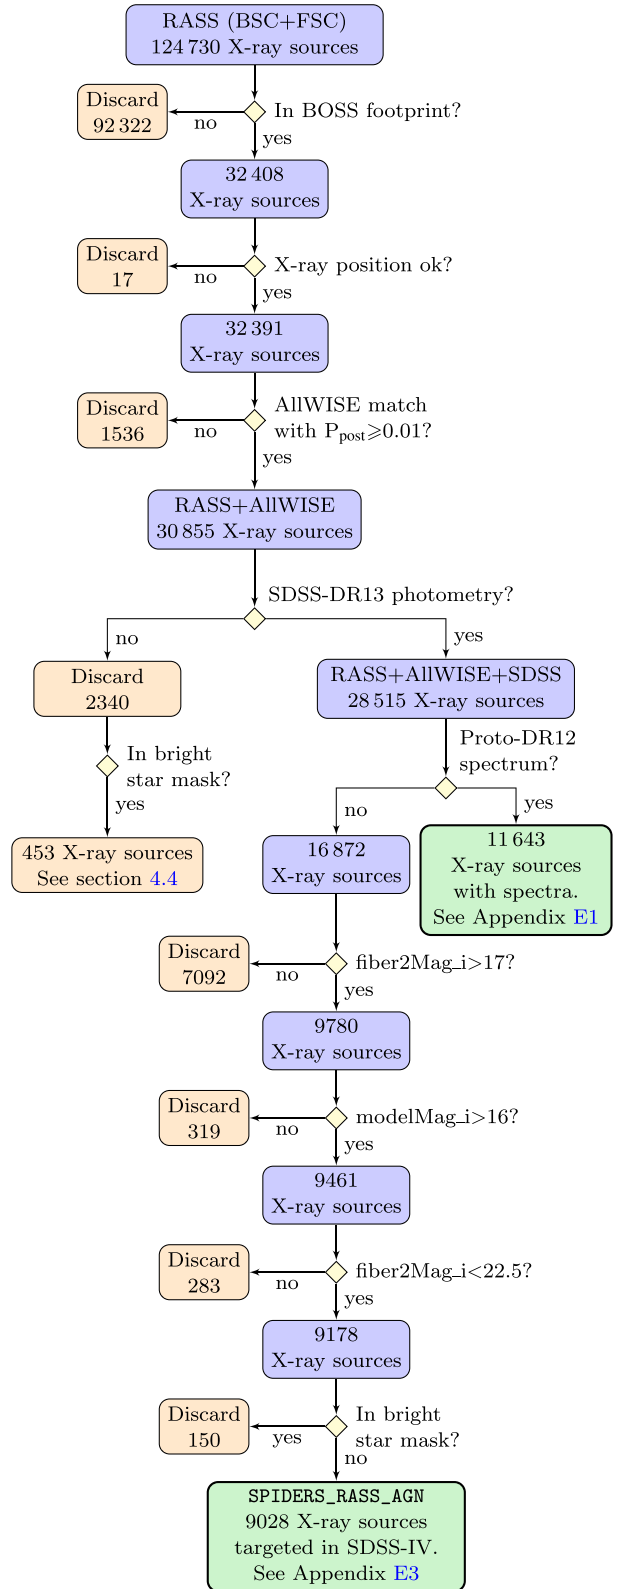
RASS (BSC+FSC)
124 730 X-ray sources

In BOSS footprint?

no

Discard
92 322

yes

32 408
X-ray sources

X-ray position ok?

no

Discard
17

yes

32 391
X-ray sources

AllWISE match with $P_{post} \geqslant 0.01$?

no

Discard
1536

yes

RASS+AllWISE
30 855 X-ray sources

SDSS-DR13 photometry?

no

Discard
2340

In bright star mask?

yes

453 X-ray sources
See section 4.4

yes

RASS+AllWISE+SDSS
28 515 X-ray sources

Proto-DR12 spectrum?

yes

11 643
X-ray sources
with spectra.
See Appendix E1

no

16 872
X-ray sources

fiber2Mag_i>17?

no

Discard
7092

yes

9780
X-ray sources

modelMag_i>16?

no

Discard
319

yes

9461
X-ray sources

fiber2Mag_i<22.5?

no

Discard
283

yes

9178
X-ray sources

In bright star mask?

yes

Discard
150

no

SPIDERS_RASS_AGN
9028 X-ray sources
targeted in SDSS-IV.
See Appendix E3